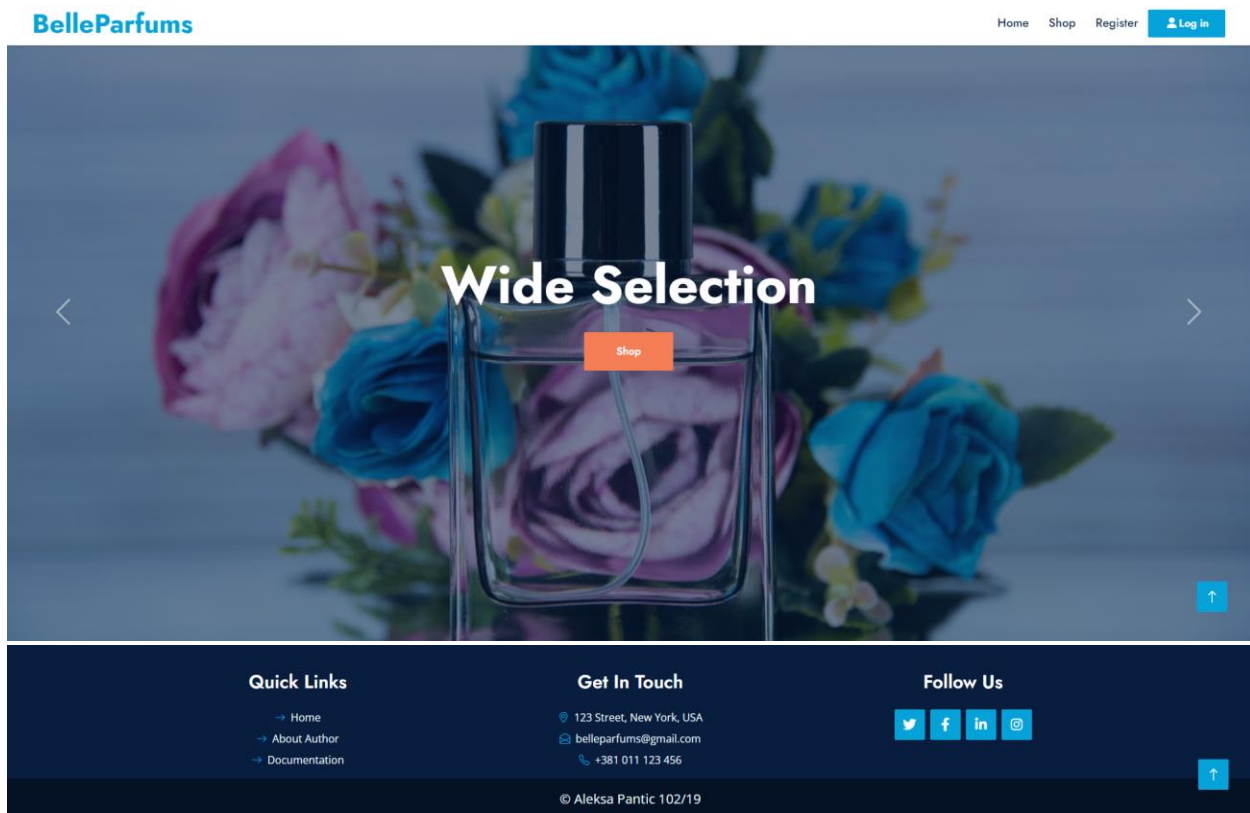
BelleParfums

Home Shop Register Log in

Wide Selection

Shop

Quick Links

→ Home
→ About Author
→ Documentation

Get In Touch

123 Street, New York, USA
belleparfums@gmail.com
+381 011 123 456

Follow Us

© Aleksa Pantic 102/19